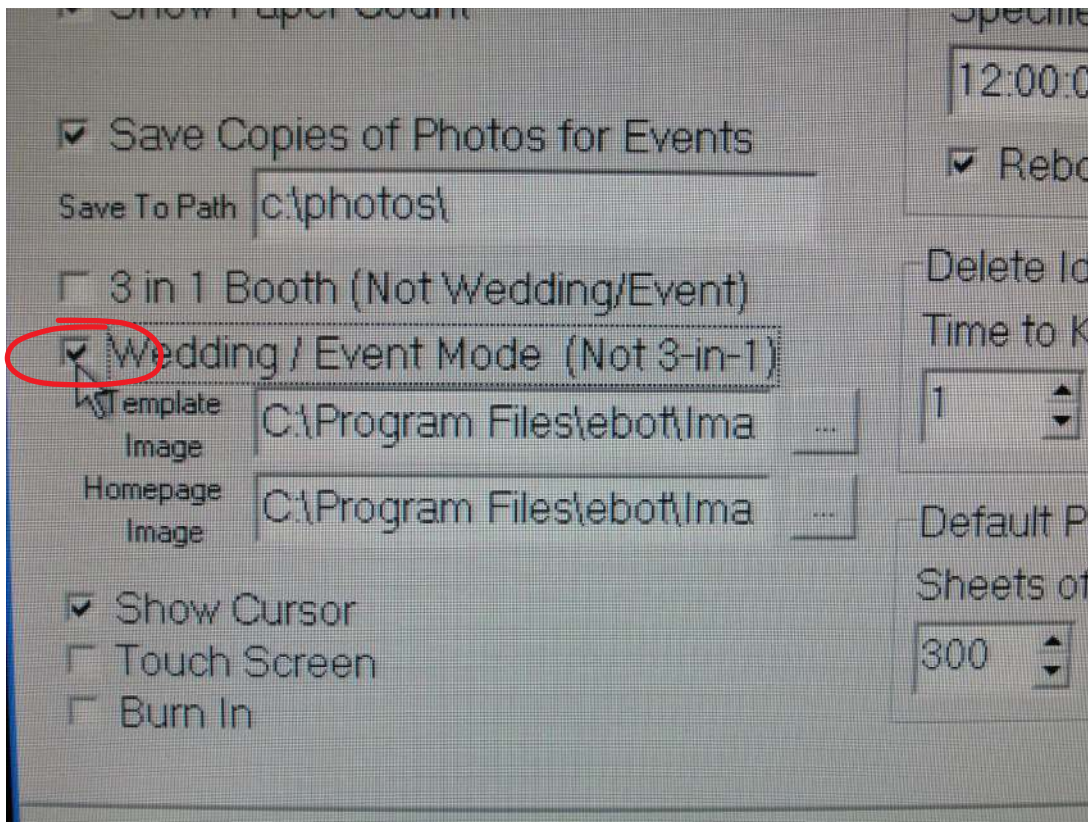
Show Paper Count

Save Copies of Photos for Events

Save To Path c:\photos\

3 in 1 Booth (Not Wedding/Event)

Wedding / Event Mode (Not 3-in-1)

Template Image C:\Program Files\ebot\Ima ...

Homepage Image C:\Program Files\ebot\Ima ...

Show Cursor

Touch Screen

Burn In

Specif

12:00:0

Rebo

Delete Id

Time to K

1

Default P

Sheets of

300